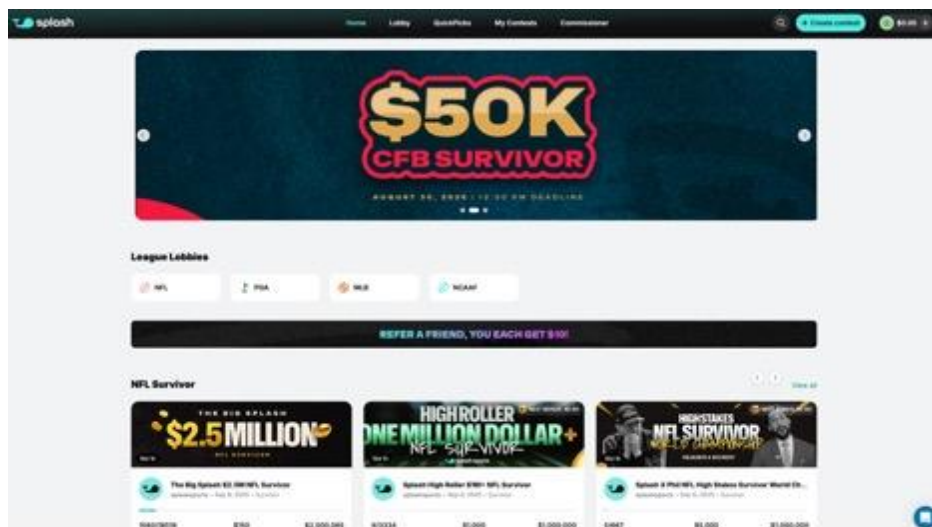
splash

Home Lobby QuickPicks My Contests Commissioner

+ Create contest

$0.00

$50K
CFB SURVIVOR

AUGUST 30, 2025 | 12:00 PM DEADLINE

League Lobbies

NFL

PGA

MLB

NCAAF

REFER A FRIEND, YOU EACH GET $10!

NFL Survivor

View all

THE BIG SPLASH
$2.5 MILLION
NFL SURVIVOR

The Big Splash $2.5M NFL Survivor

HIGH ROLLER
ONE MILLION DOLLAR+
NFL SURVIVOR

Splash High Roller $1M+ NFL Survivor

HIGH STAKES
NFL SURVIVOR
WORLD CHAMPIONSHIP

Splash & Phil NFL High Stakes Survivor World Ch...